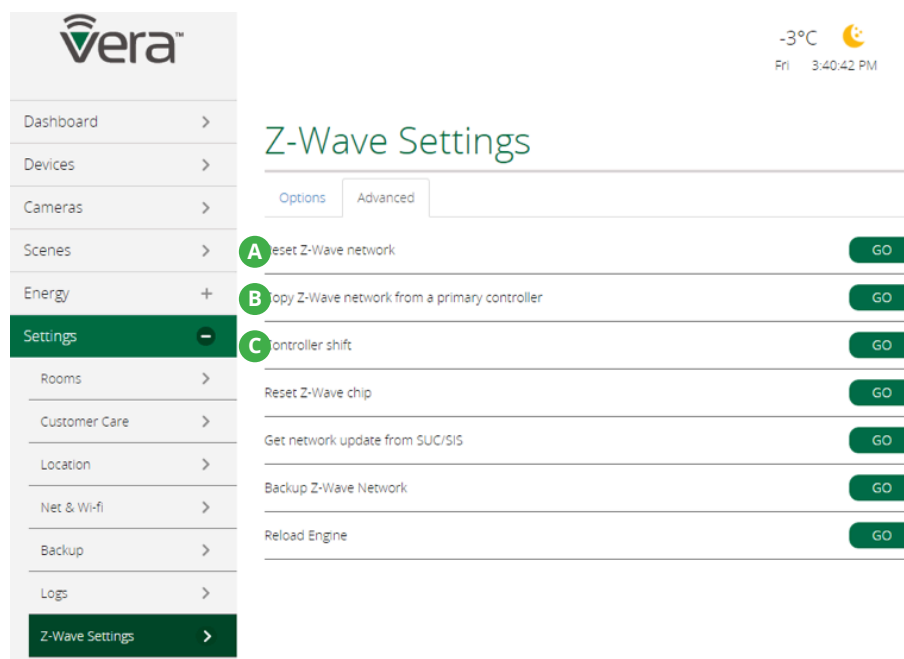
vera™

-3°C
Fri 3:40:42 PM

Dashboard
Devices
Cameras
Scenes
Energy
Settings
Rooms
Customer Care
Location
Net & Wi-fi
Backup
Logs
Z-Wave Settings

Z-Wave Settings

Options | Advanced

A eset Z-Wave network GO
B opy Z-Wave network from a primary controller GO
C ontroller shift GO
Reset Z-Wave chip GO
Get network update from SUC/SIS GO
Backup Z-Wave Network GO
Reload Engine GO